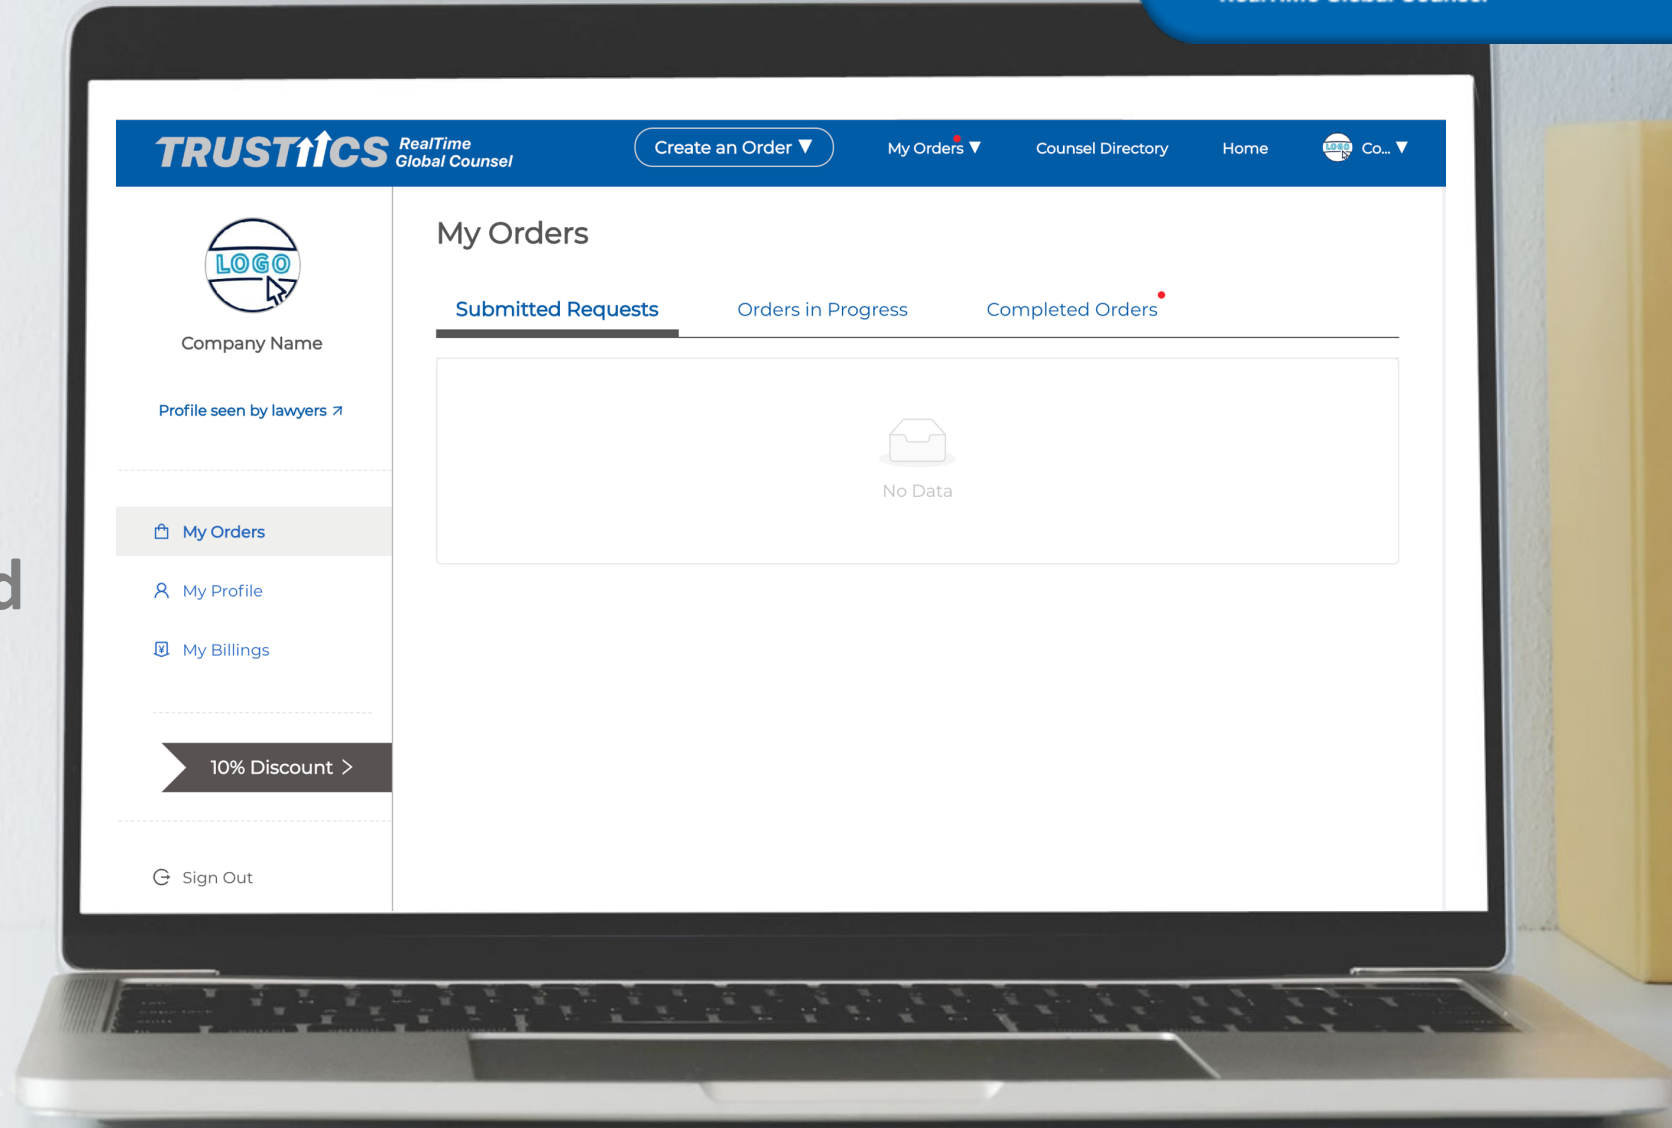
TRUSTiiCS RealTime Global Counsel

Create an Order ▼ My Orders ▼ Counsel Directory Home Co... ▼

LOGO

Company Name

Profile seen by lawyers ↗

My Orders

My Profile

My Billings

10% Discount >

Sign Out

My Orders

Submitted Requests Orders in Progress Completed Orders

No Data